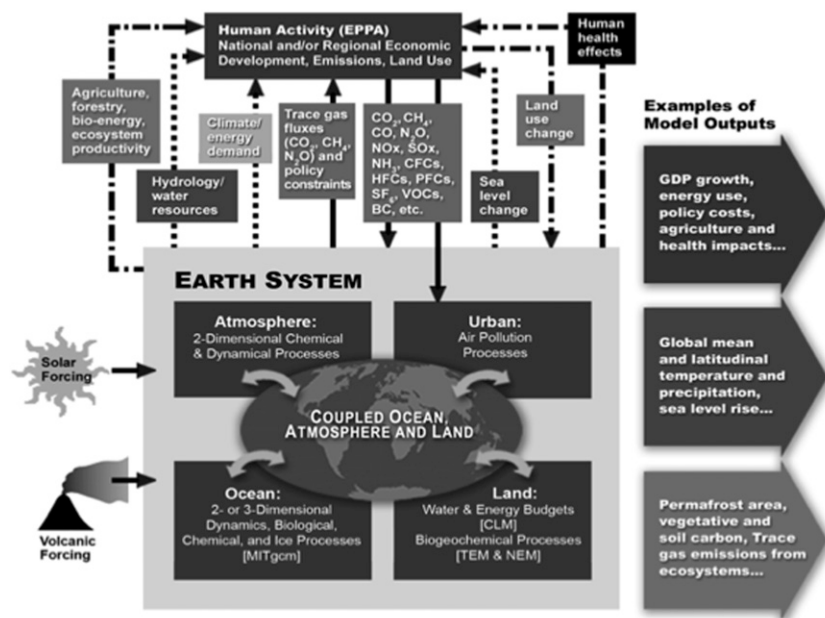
Human Activity (EPPA)
National and/or Regional Economic Development, Emissions, Land Use

Human health effects

Agriculture, forestry, bio-energy, ecosystem productivity

Climate/ energy demand

Trace gas fluxes ($CO_2$, $CH_4$, $N_2O$) and policy constraints

$CO_2$, $CH_4$, CO, $N_2O$, NOx, SOx, $NH_3$, CFCs, HFCs, PFCs, $SF_6$, VOCs, BC, etc.

Land use change

Hydrology/ water resources

Sea level change

Examples of Model Outputs

GDP growth, energy use, policy costs, agriculture and health impacts...

EARTH SYSTEM

Atmosphere:
2-Dimensional Chemical & Dynamical Processes

Urban:
Air Pollution Processes

Solar Forcing

COUPLED OCEAN, ATMOSPHERE AND LAND

Global mean and latitudinal temperature and precipitation, sea level rise...

Ocean:
2- or 3-Dimensional Dynamics, Biological, Chemical, and Ice Processes [MITgcm]

Land:
Water & Energy Budgets [CLM]
Biogeochemical Processes [TEM & NEM]

Volcanic Forcing

Permafrost area, vegetative and soil carbon, Trace gas emissions from ecosystems...